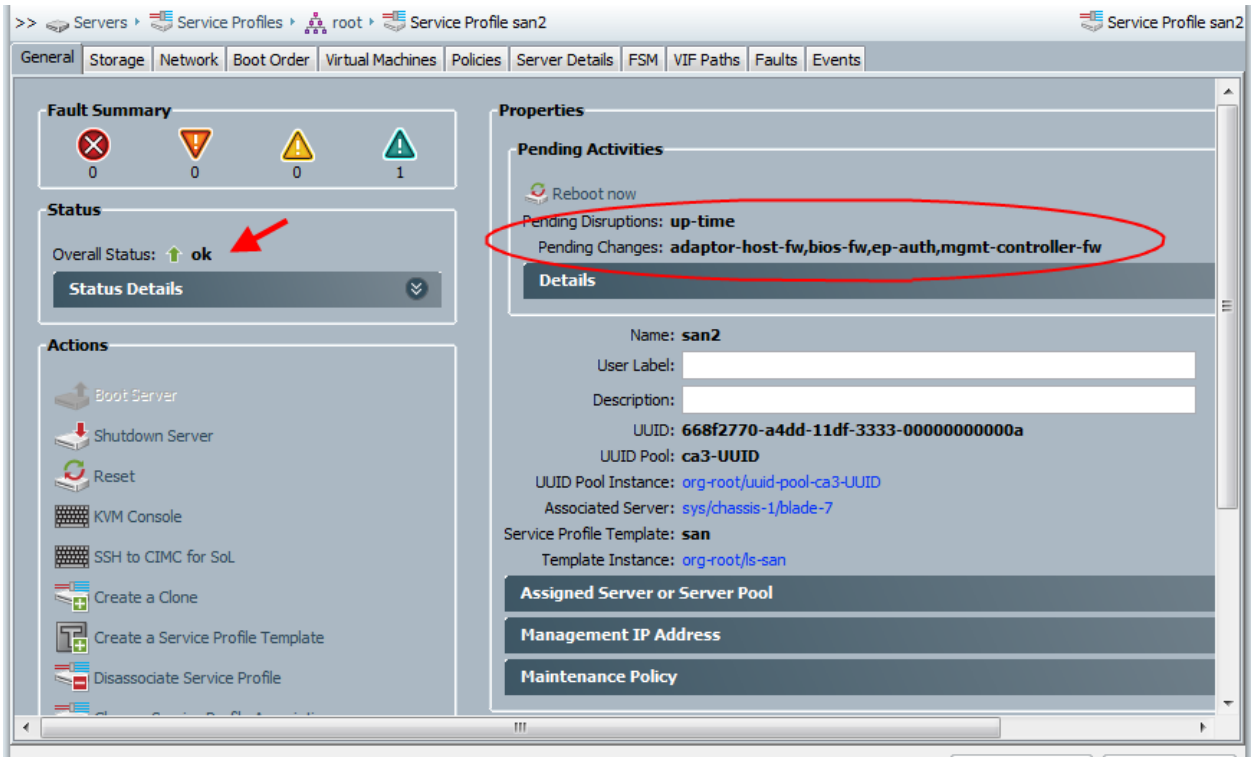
>> Servers ▸ Service Profiles ▸ root ▸ Service Profile san2

Service Profile san2

General | Storage | Network | Boot Order | Virtual Machines | Policies | Server Details | FSM | VIF Paths | Faults | Events

Fault Summary

0 0 0 1

Status

Overall Status: ok

Status Details

Actions

Boot Server

Shutdown Server

Reset

KVM Console

SSH to CIMC for SoL

Create a Clone

Create a Service Profile Template

Disassociate Service Profile

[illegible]

Properties

Pending Activities

Reboot now

Pending Disruptions: up-time

Pending Changes: adaptor-host-fw,bios-fw,ep-auth,mgmt-controller-fw

Details

Name: san2

User Label:

Description:

UUID: 668f2770-a4dd-11df-3333-00000000000a

UUID Pool: ca3-UUID

UUID Pool Instance: org-root/uuid-pool-ca3-UUID

Associated Server: sys/chassis-1/blade-7

Service Profile Template: san

Template Instance: org-root/ls-san

Assigned Server or Server Pool

Management IP Address

Maintenance Policy